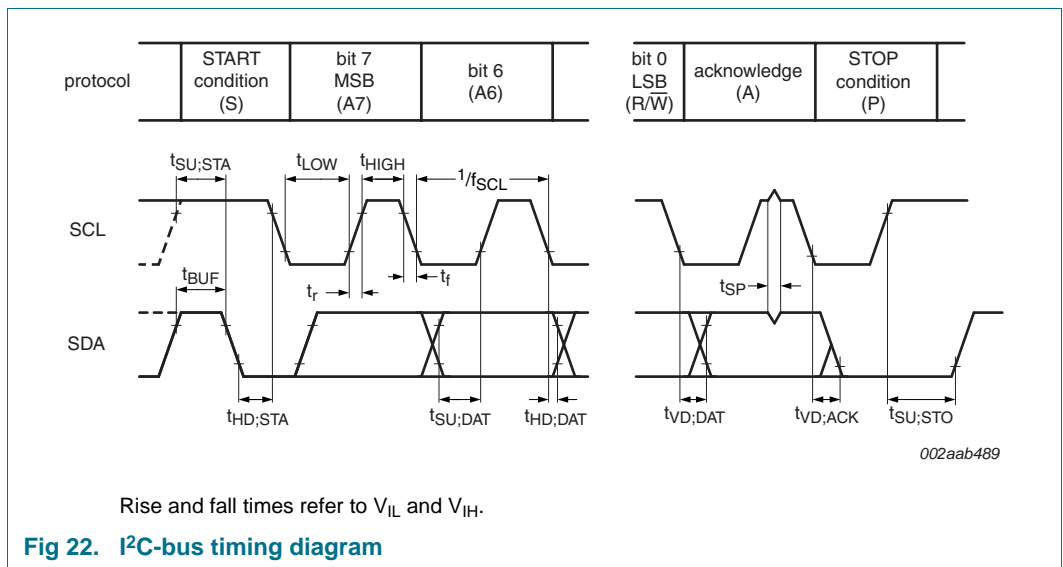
protocol

START condition (S)

bit 7 MSB (A7)

bit 6 (A6)

bit 0 LSB (R/$\overline{W}$)

acknowledge (A)

STOP condition (P)

$t_{SU;STA}$

$t_{LOW}$

$t_{HIGH}$

$^1/f_{SCL}$

SCL

$t_{BUF}$

$t_r$

$t_f$

$t_{SP}$

SDA

$t_{HD;STA}$

$t_{SU;DAT}$

$t_{HD;DAT}$

$t_{VD;DAT}$

$t_{VD;ACK}$

$t_{SU;STO}$

002aab489

Rise and fall times refer to $V_{IL}$ and $V_{IH}$.

Fig 22. I$^2$C-bus timing diagram